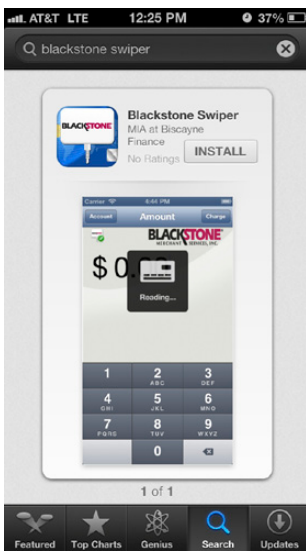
AT&T LTE 12:25 PM 37%

blackstone swiper

BLACKSTONE

Blackstone Swiper
MIA at Biscayne Finance
No Ratings
INSTALL

Carrier 6:44 PM
Account Amount Charge
BLACKSTONE MERCHANT SERVICES, INC.
$ 0.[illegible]
Reading...

1
2 ABC
3 DEF
4 GHI
5 JKL
6 MNO
7 PQRS
8 TUV
9 WXYZ
0

1 of 1

Featured
Top Charts
Genius
Search
Updates